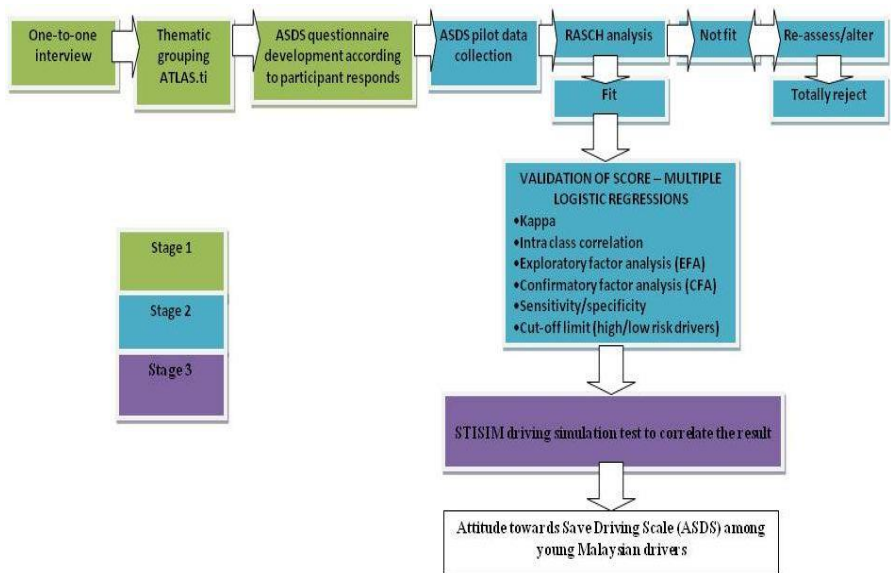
One-to-one interview

Thematic grouping ATLAS.ti

ASDS questionnaire development according to participant responds

ASDS pilot data collection

RASCH analysis

Not fit

Re-assess/alter

Fit

Totally reject

VALIDATION OF SCORE – MULTIPLE LOGISTIC REGRESSIONS
•Kappa
•Intra class correlation
•Exploratory factor analysis (EFA)
•Confirmatory factor analysis (CFA)
•Sensitivity/specificity
•Cut-off limit (high/low risk drivers)

Stage 1

Stage 2

Stage 3

STISIM driving simulation test to correlate the result

Attitude towards Save Driving Scale (ASDS) among young Malaysian drivers